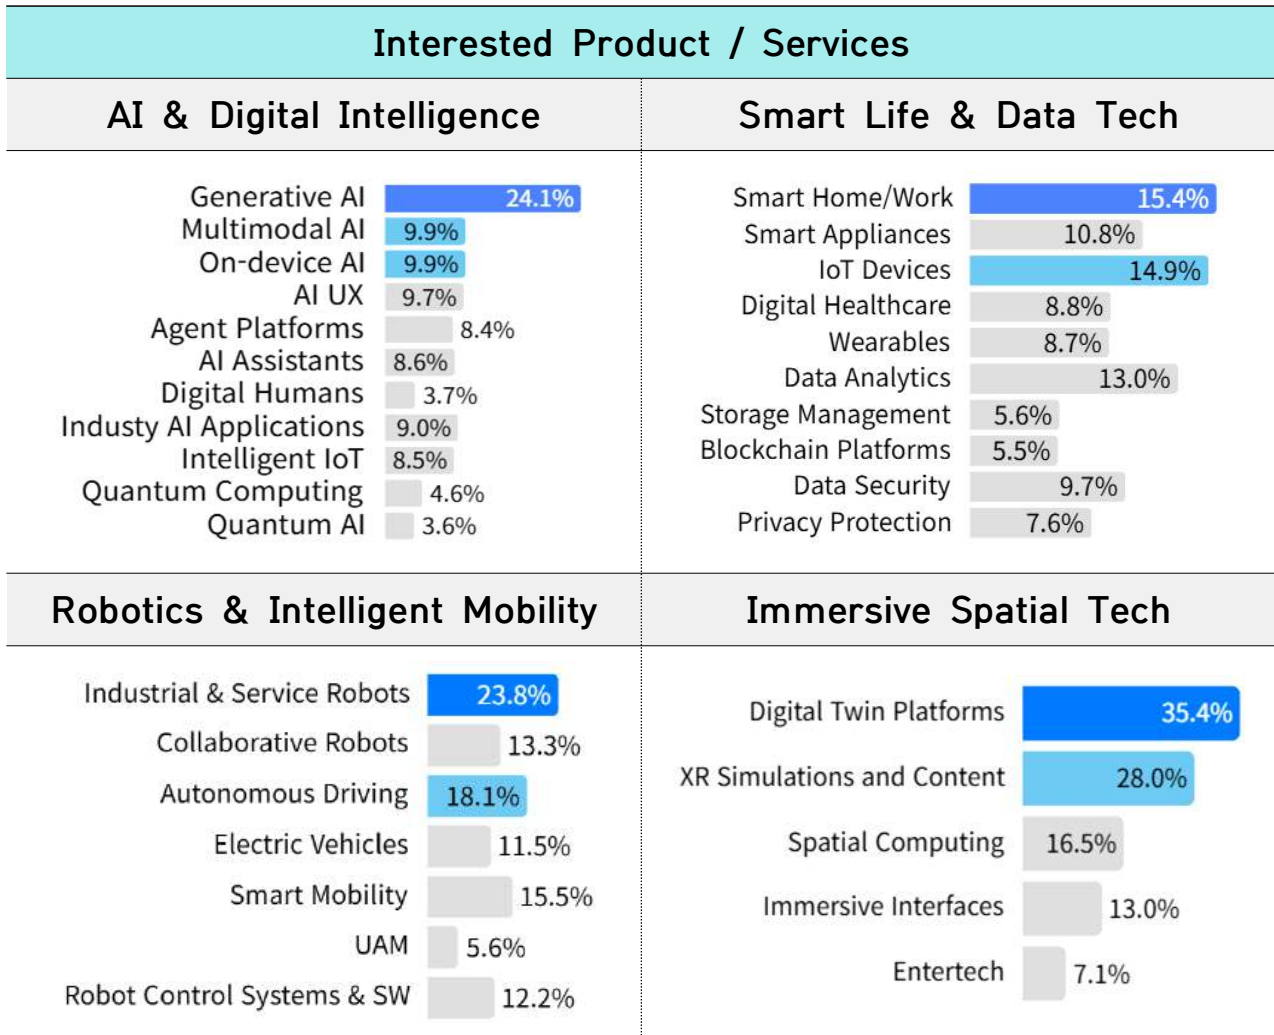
Interested Product / Services

AI & Digital Intelligence

| Generative AI | 24.1% |
|---|---|
| Multimodal AI | 9.9% |
| On-device AI | 9.9% |
| AI UX | 9.7% |
| Agent Platforms | 8.4% |
| AI Assistants | 8.6% |
| Digital Humans | 3.7% |
| Industy AI Applications | 9.0% |
| Intelligent IoT | 8.5% |
| Quantum Computing | 4.6% |
| Quantum AI | 3.6% |

Smart Life & Data Tech

| Smart Home/Work | 15.4% |
|---|---|
| Smart Appliances | 10.8% |
| IoT Devices | 14.9% |
| Digital Healthcare | 8.8% |
| Wearables | 8.7% |
| Data Analytics | 13.0% |
| Storage Management | 5.6% |
| Blockchain Platforms | 5.5% |
| Data Security | 9.7% |
| Privacy Protection | 7.6% |

Robotics & Intelligent Mobility

| Industrial & Service Robots | 23.8% |
|---|---|
| Collaborative Robots | 13.3% |
| Autonomous Driving | 18.1% |
| Electric Vehicles | 11.5% |
| Smart Mobility | 15.5% |
| UAM | 5.6% |
| Robot Control Systems & SW | 12.2% |

Immersive Spatial Tech

| Digital Twin Platforms | 35.4% |
|---|---|
| XR Simulations and Content | 28.0% |
| Spatial Computing | 16.5% |
| Immersive Interfaces | 13.0% |
| Entertech | 7.1% |